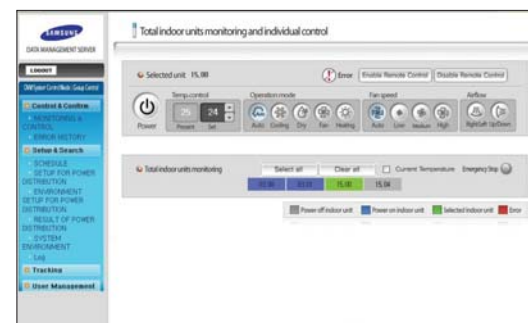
SAMSUNG
DATA MANAGEMENT SERVER
LOGOUT
DMS(system Control Mode : Group Control)
Control & Confirm
MONITORING & CONTROL
ERROR HISTORY
Setup & Search
SCHEDULE SETUP FOR POWER DISTRIBUTION
ENVIRONMENT SETUP FOR POWER DISTRIBUTION
RESULT OF POWER DISTRIBUTION
SYSTEM ENVIRONMENT
Log
Tracking
User Management

Total indoor units monitoring and individual control

Selected unit 15.00
Error
Enable Remote Control
Disable Remote Control
Power
Temp control
25
24
Present
Set
Operation mode
Auto
Cooling
Dry
Fan
Heating
Fan speed
Auto
Low
Medium
High
Airflow
Right/Left
Up/Down

Total indoor units monitoring
Select all
Clear all
Current Temperature
Emergency Stop
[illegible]
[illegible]
15.00
15.00

Power off indoor unit
Power on indoor unit
Selected indoor unit
Error